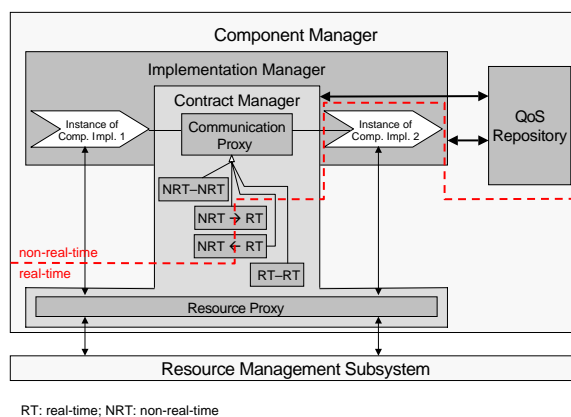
Component Manager

Implementation Manager

Contract Manager

Instance of Comp. Impl. 1

Communication Proxy

Instance of Comp. Impl. 2

QoS Repository

NRT–NRT

NRT → RT

NRT ← RT

RT–RT

non-real-time

real-time

Resource Proxy

Resource Management Subsystem

RT: real-time; NRT: non-real-time